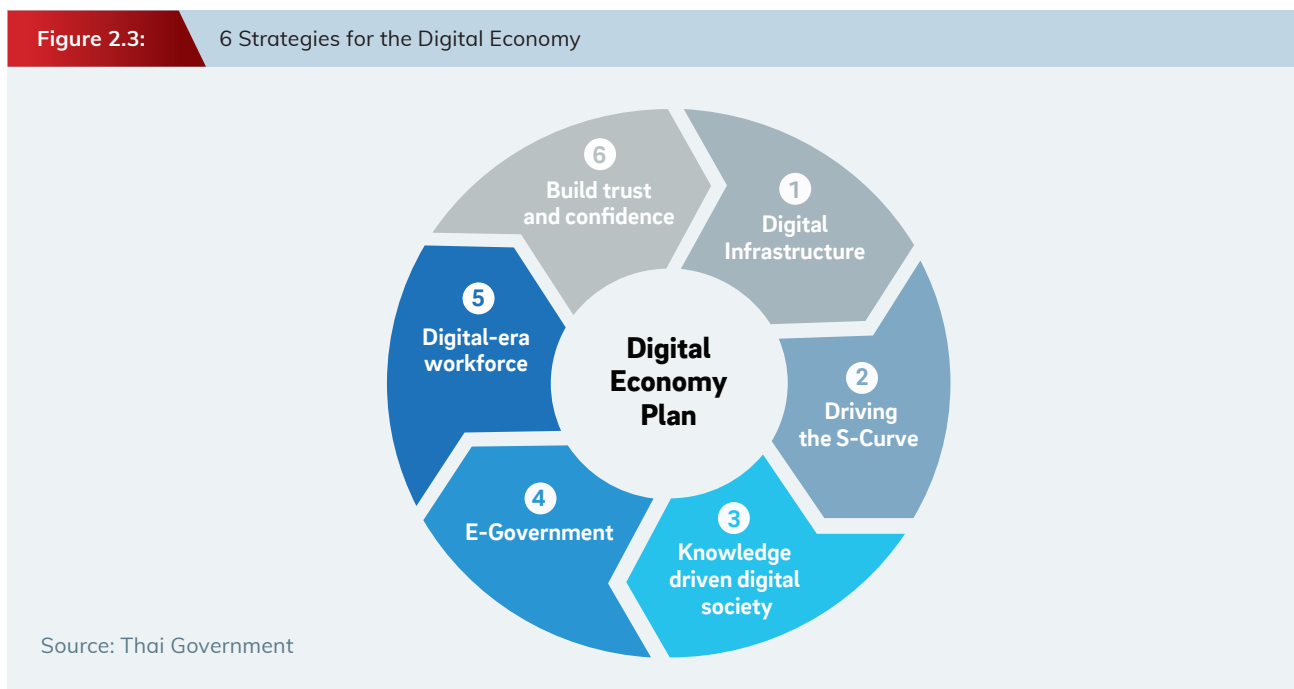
Figure 2.3: 6 Strategies for the Digital Economy

Digital Economy Plan

1 Digital Infrastructure

2 Driving the S-Curve

3 Knowledge driven digital society

4 E-Government

5 Digital-era workforce

6 Build trust and confidence

Source: Thai Government